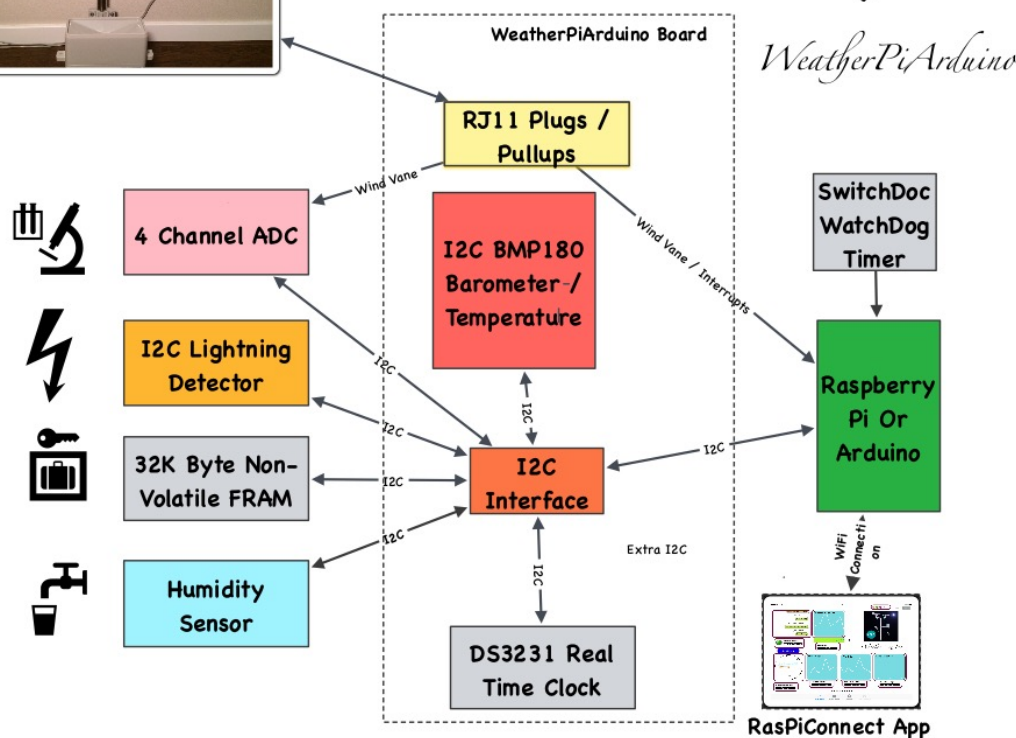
WeatherPiArduino Board

WeatherPiArduino

RJ11 Plugs / Pullups

Wind Vane

4 Channel ADC

I2C BMP180 Barometer / Temperature

Wind Vane / Interrupts

SwitchDoc WatchDog Timer

I2C Lightning Detector

I2C

I2C

Raspberry Pi Or Arduino

I2C

32K Byte Non-Volatile FRAM

I2C

I2C Interface

I2C

I2C

Extra I2C

WiFi Connection

Humidity Sensor

I2C

DS3231 Real Time Clock

RasPiConnect App